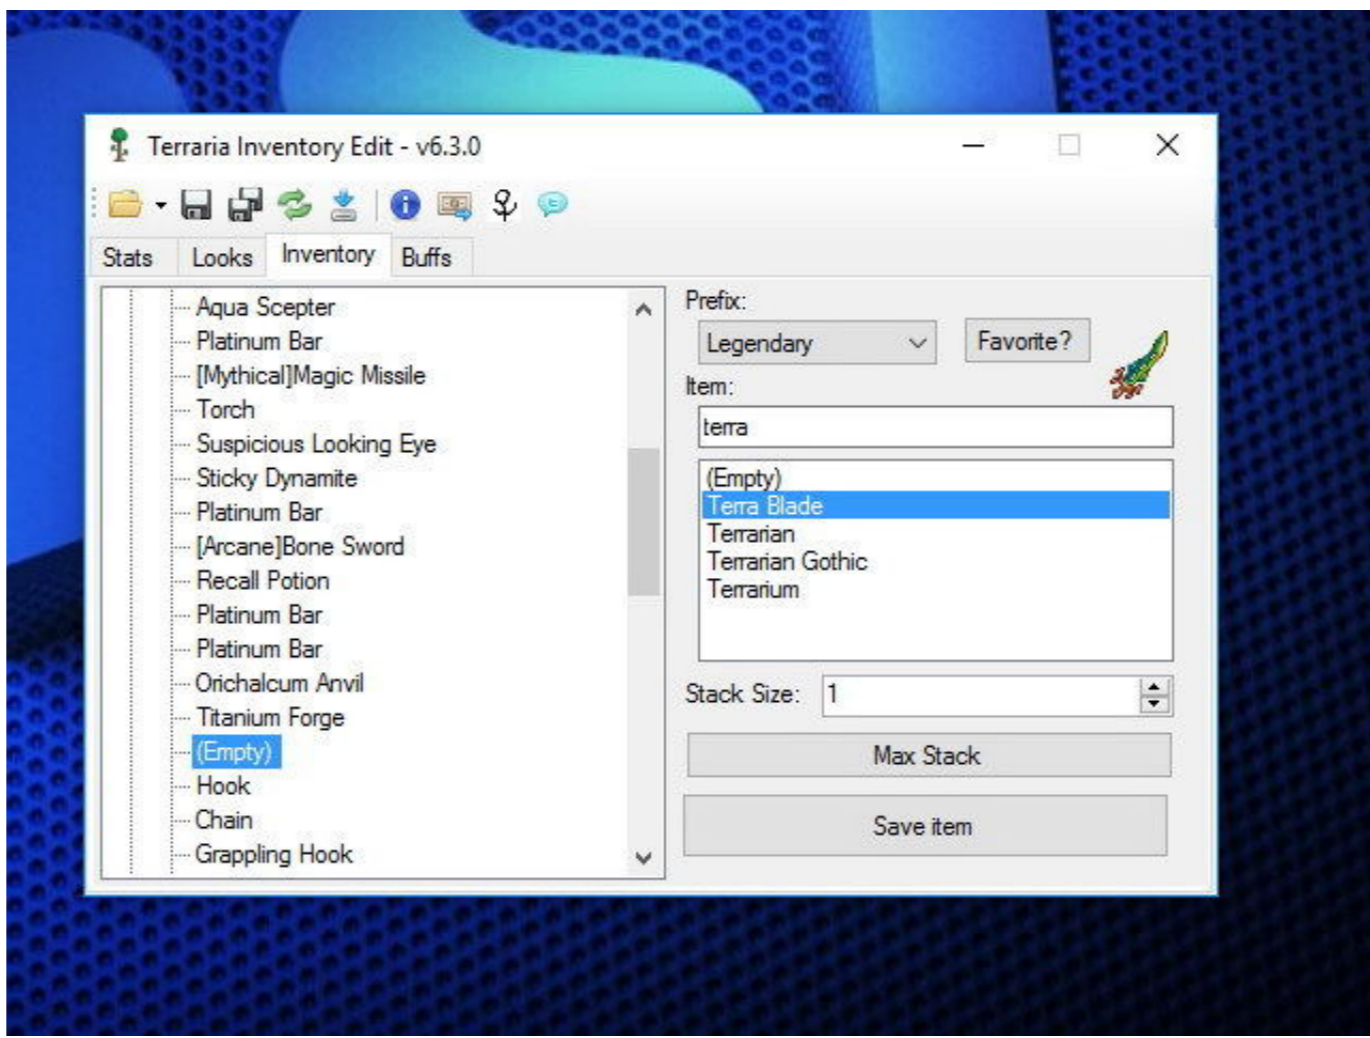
Terraria Inventory Edit - v6.3.0

Stats
Looks
Inventory
Buffs

Aqua Scepter
Platinum Bar
[Mythical]Magic Missile
Torch
Suspicious Looking Eye
Sticky Dynamite
Platinum Bar
[Arcane]Bone Sword
Recall Potion
Platinum Bar
Platinum Bar
Orichalcum Anvil
Titanium Forge
(Empty)
Hook
Chain
Grappling Hook

Prefix:
Legendary
Favorite?
Item:
terra
(Empty)
Terra Blade
Terrarian
Terrarian Gothic
Terrarium
Stack Size: 1
Max Stack
Save item